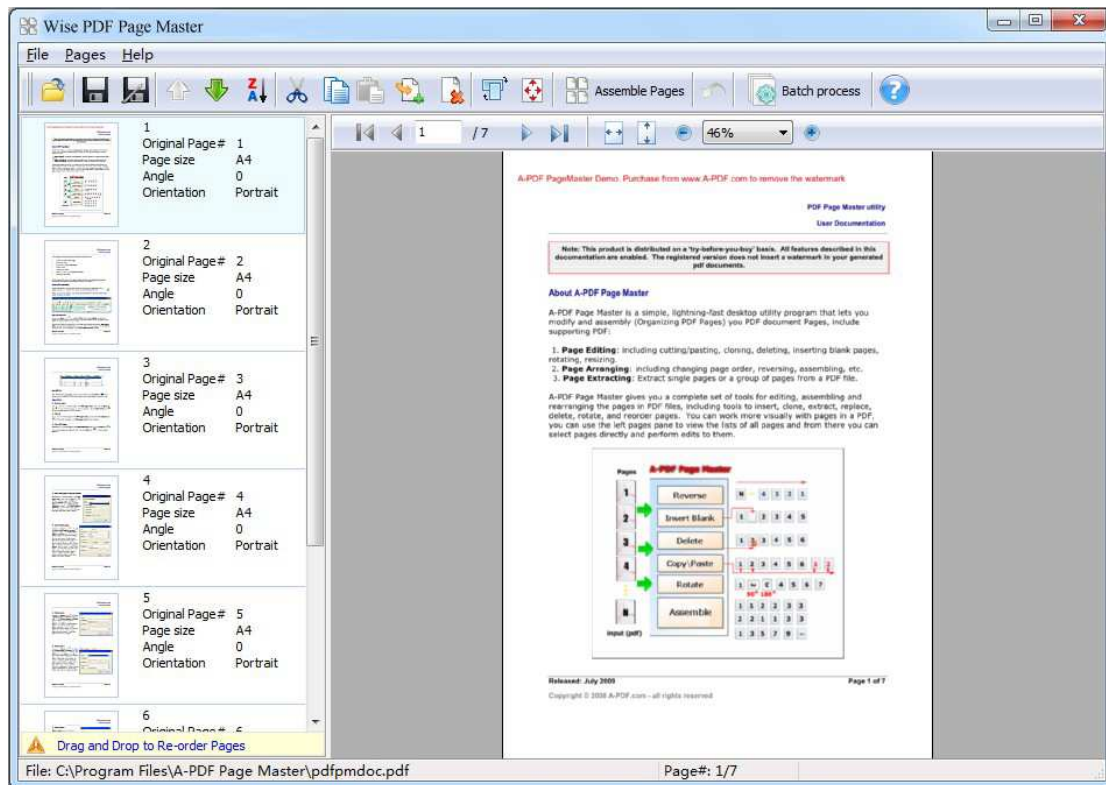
Wise PDF Page Master

File Pages Help

Assemble Pages Batch process

1 /7 46%

1
Original Page# 1
Page size A4
Angle 0
Orientation Portrait

2
Original Page# 2
Page size A4
Angle 0
Orientation Portrait

3
Original Page# 3
Page size A4
Angle 0
Orientation Portrait

4
Original Page# 4
Page size A4
Angle 0
Orientation Portrait

5
Original Page# 5
Page size A4
Angle 0
Orientation Portrait

6
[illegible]

Drag and Drop to Re-order Pages

A-PDF PageMaster Demo. Purchase from www.A-PDF.com to remove the watermark

PDF Page Master utility

User Documentation

Note: This product is distributed on a 'try-before-you-buy' basis. All features described in this documentation are enabled. The registered version does not insert a watermark in your generated pdf documents.

About A-PDF Page Master

A-PDF Page Master is a simple, lightning-fast desktop utility program that lets you modify and assembly (Organizing PDF Pages) you PDF document Pages, include supporting PDF:

1. Page Editing: including cutting/pasting, cloning, deleting, inserting blank pages, rotating, resizing.
2. Page Arranging: including changing page order, reversing, assembling, etc.
3. Page Extracting: Extract single pages or a group of pages from a PDF file.

A-PDF Page Master gives you a complete set of tools for editing, assembling and rearranging the pages in PDF files, including tools to insert, clone, extract, replace, delete, rotate, and reorder pages. You can work more visually with pages in a PDF. you can use the left pages pane to view the lists of all pages and from there you can select pages directly and perform edits to them.

Pages A-PDF Page Master
Reverse
Insert Blank
Delete
Copy/Paste
Rotate
Assemble
input (pdf)

Released: July 2005
Page 1 of 7
Copyright © 2005 A-PDF.com - all rights reserved

File: C:\Program Files\A-PDF Page Master\pdfpmdoc.pdf
Page#: 1/7